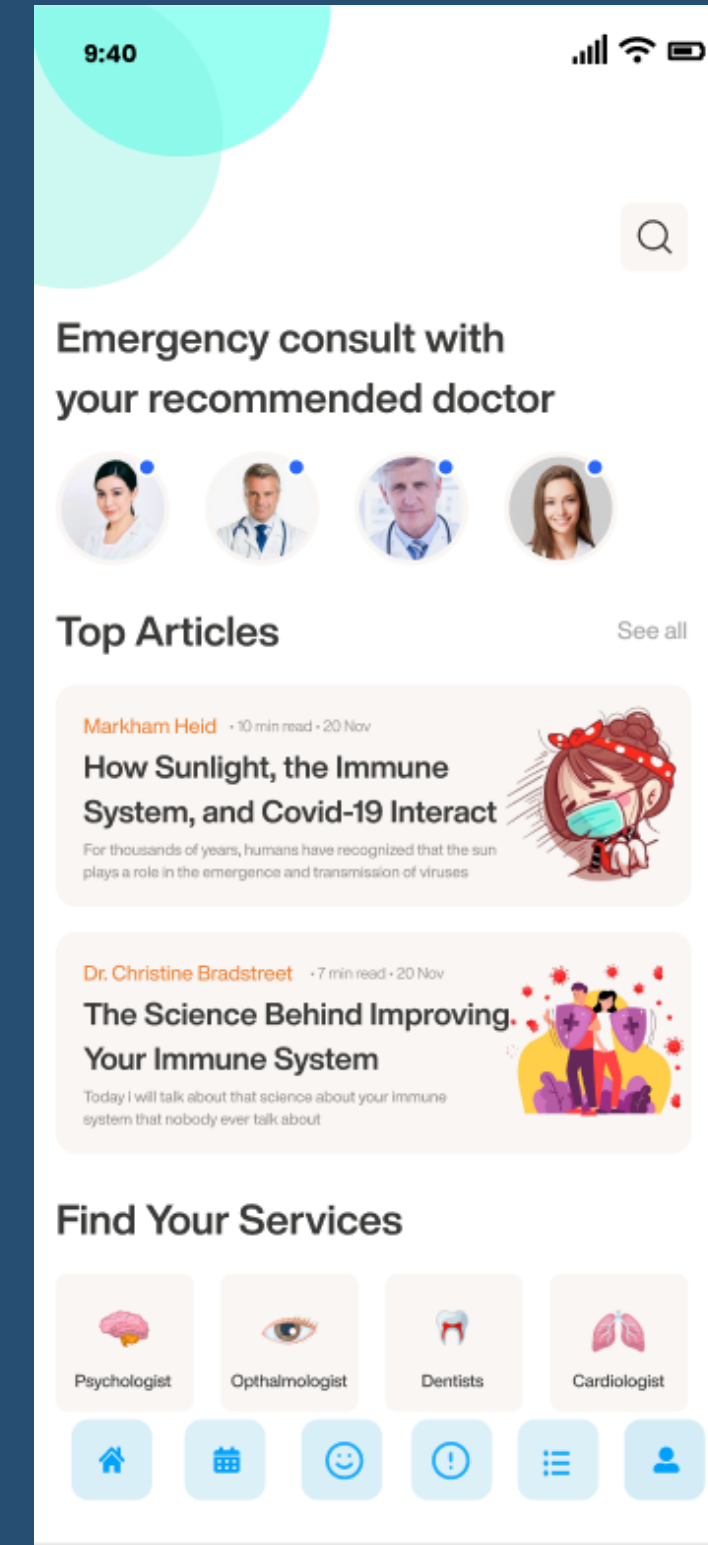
9:40

Emergency consult with your recommended doctor

Top Articles

See all

Markham Heid • 10 min read • 20 Nov

How Sunlight, the Immune System, and Covid-19 Interact

For thousands of years, humans have recognized that the sun plays a role in the emergence and transmission of viruses

Dr. Christine Bradstreet • 7 min read • 20 Nov

The Science Behind Improving Your Immune System

Today I will talk about that science about your immune system that nobody ever talk about

Find Your Services

Psychologist

Opthalmologist

Dentists

Cardiologist